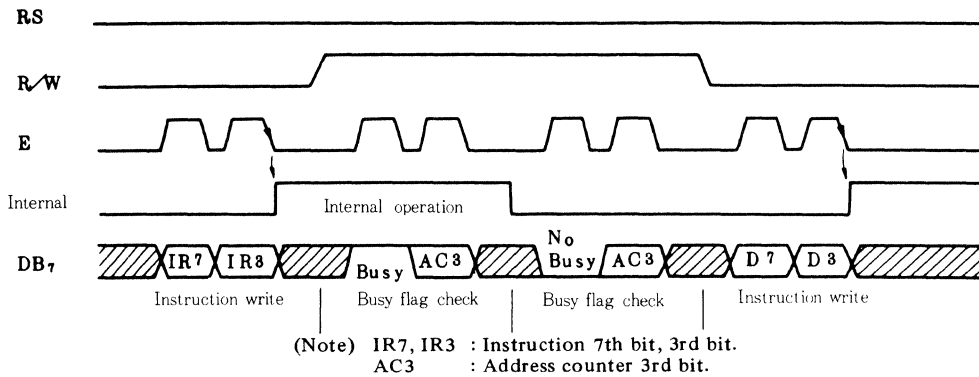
RS

R/W

E

Internal

Internal operation

DB$_7$

IR7 IR3 Busy AC3 No Busy AC3 D7 D3

Instruction write | Busy flag check | Busy flag check | Instruction write

(Note) IR7, IR3 : Instruction 7th bit, 3rd bit.
AC3 : Address counter 3rd bit.